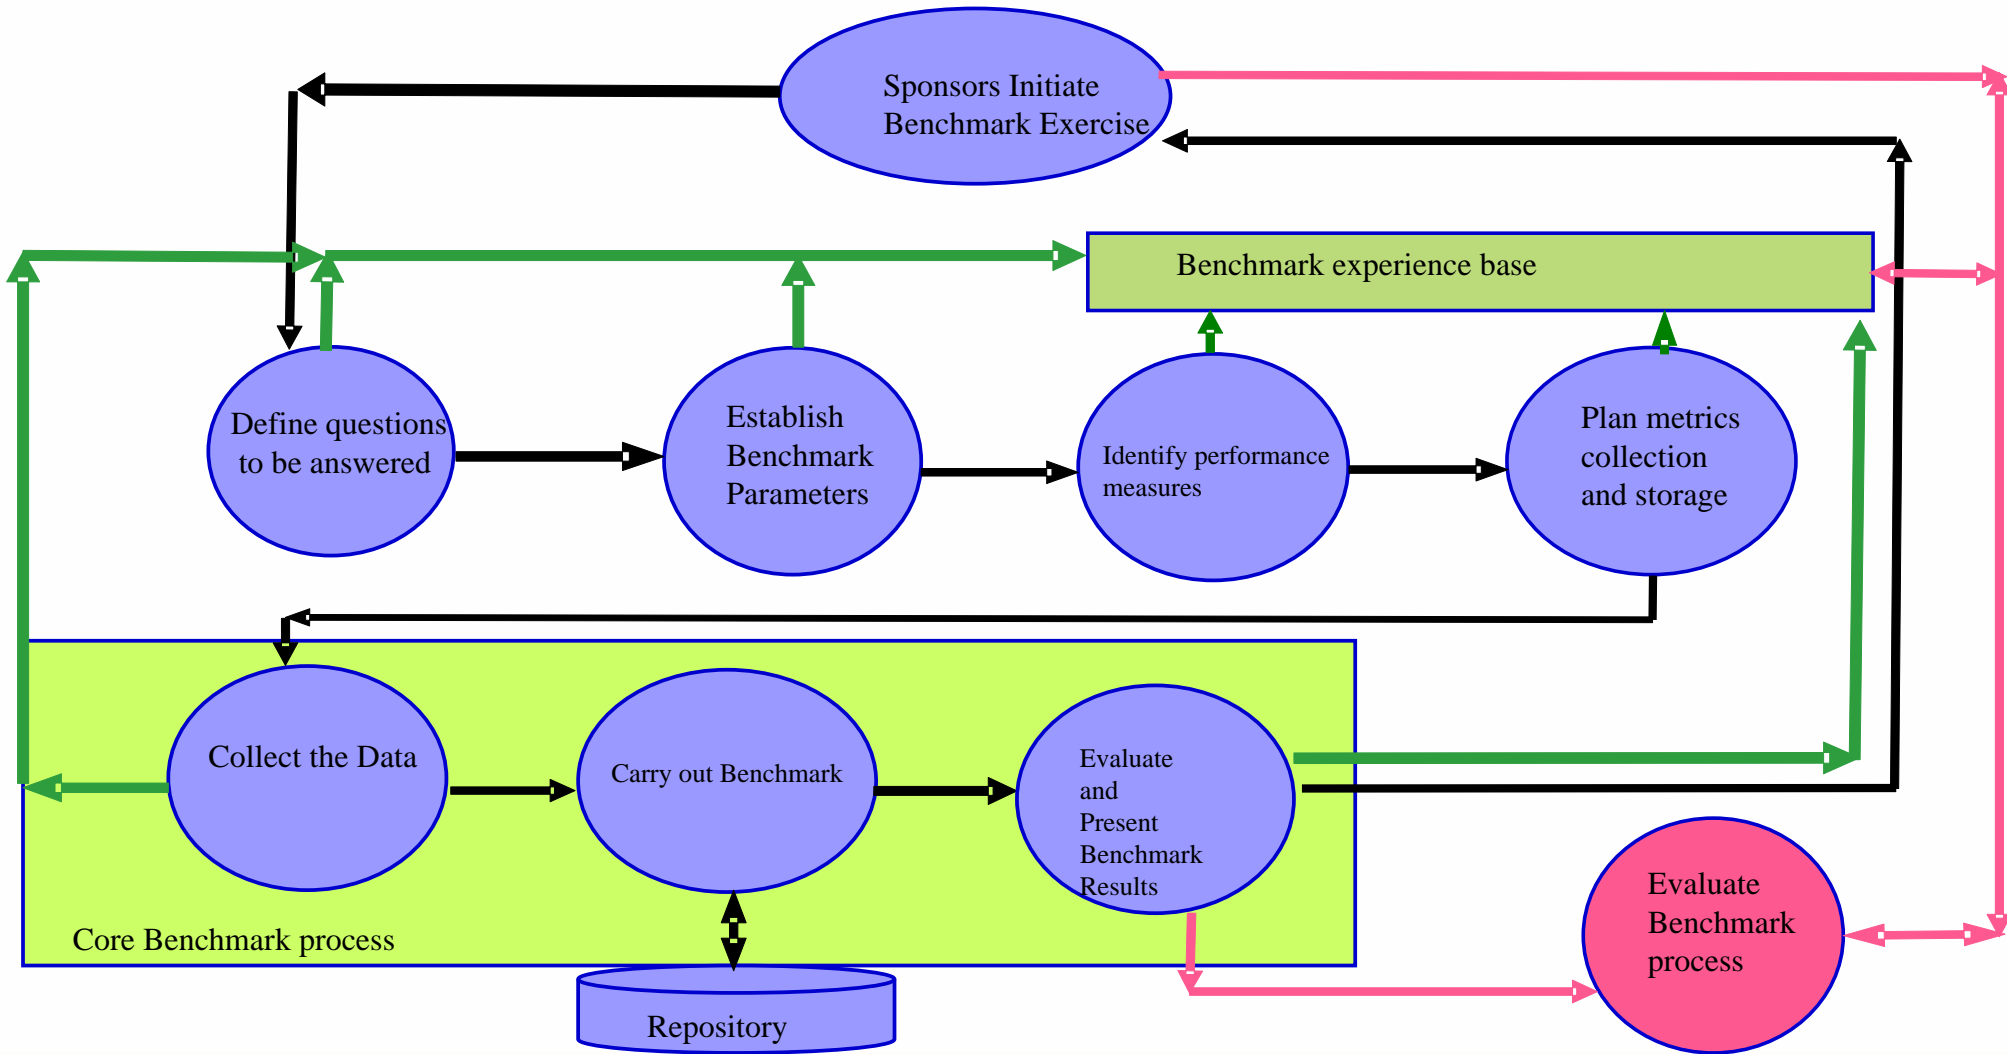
Sponsors Initiate Benchmark Exercise

Benchmark experience base

Define questions to be answered

Establish Benchmark Parameters

Identify performance measures

Plan metrics collection and storage

Collect the Data

Carry out Benchmark

Evaluate and Present Benchmark Results

Core Benchmark process

Repository

Evaluate Benchmark process